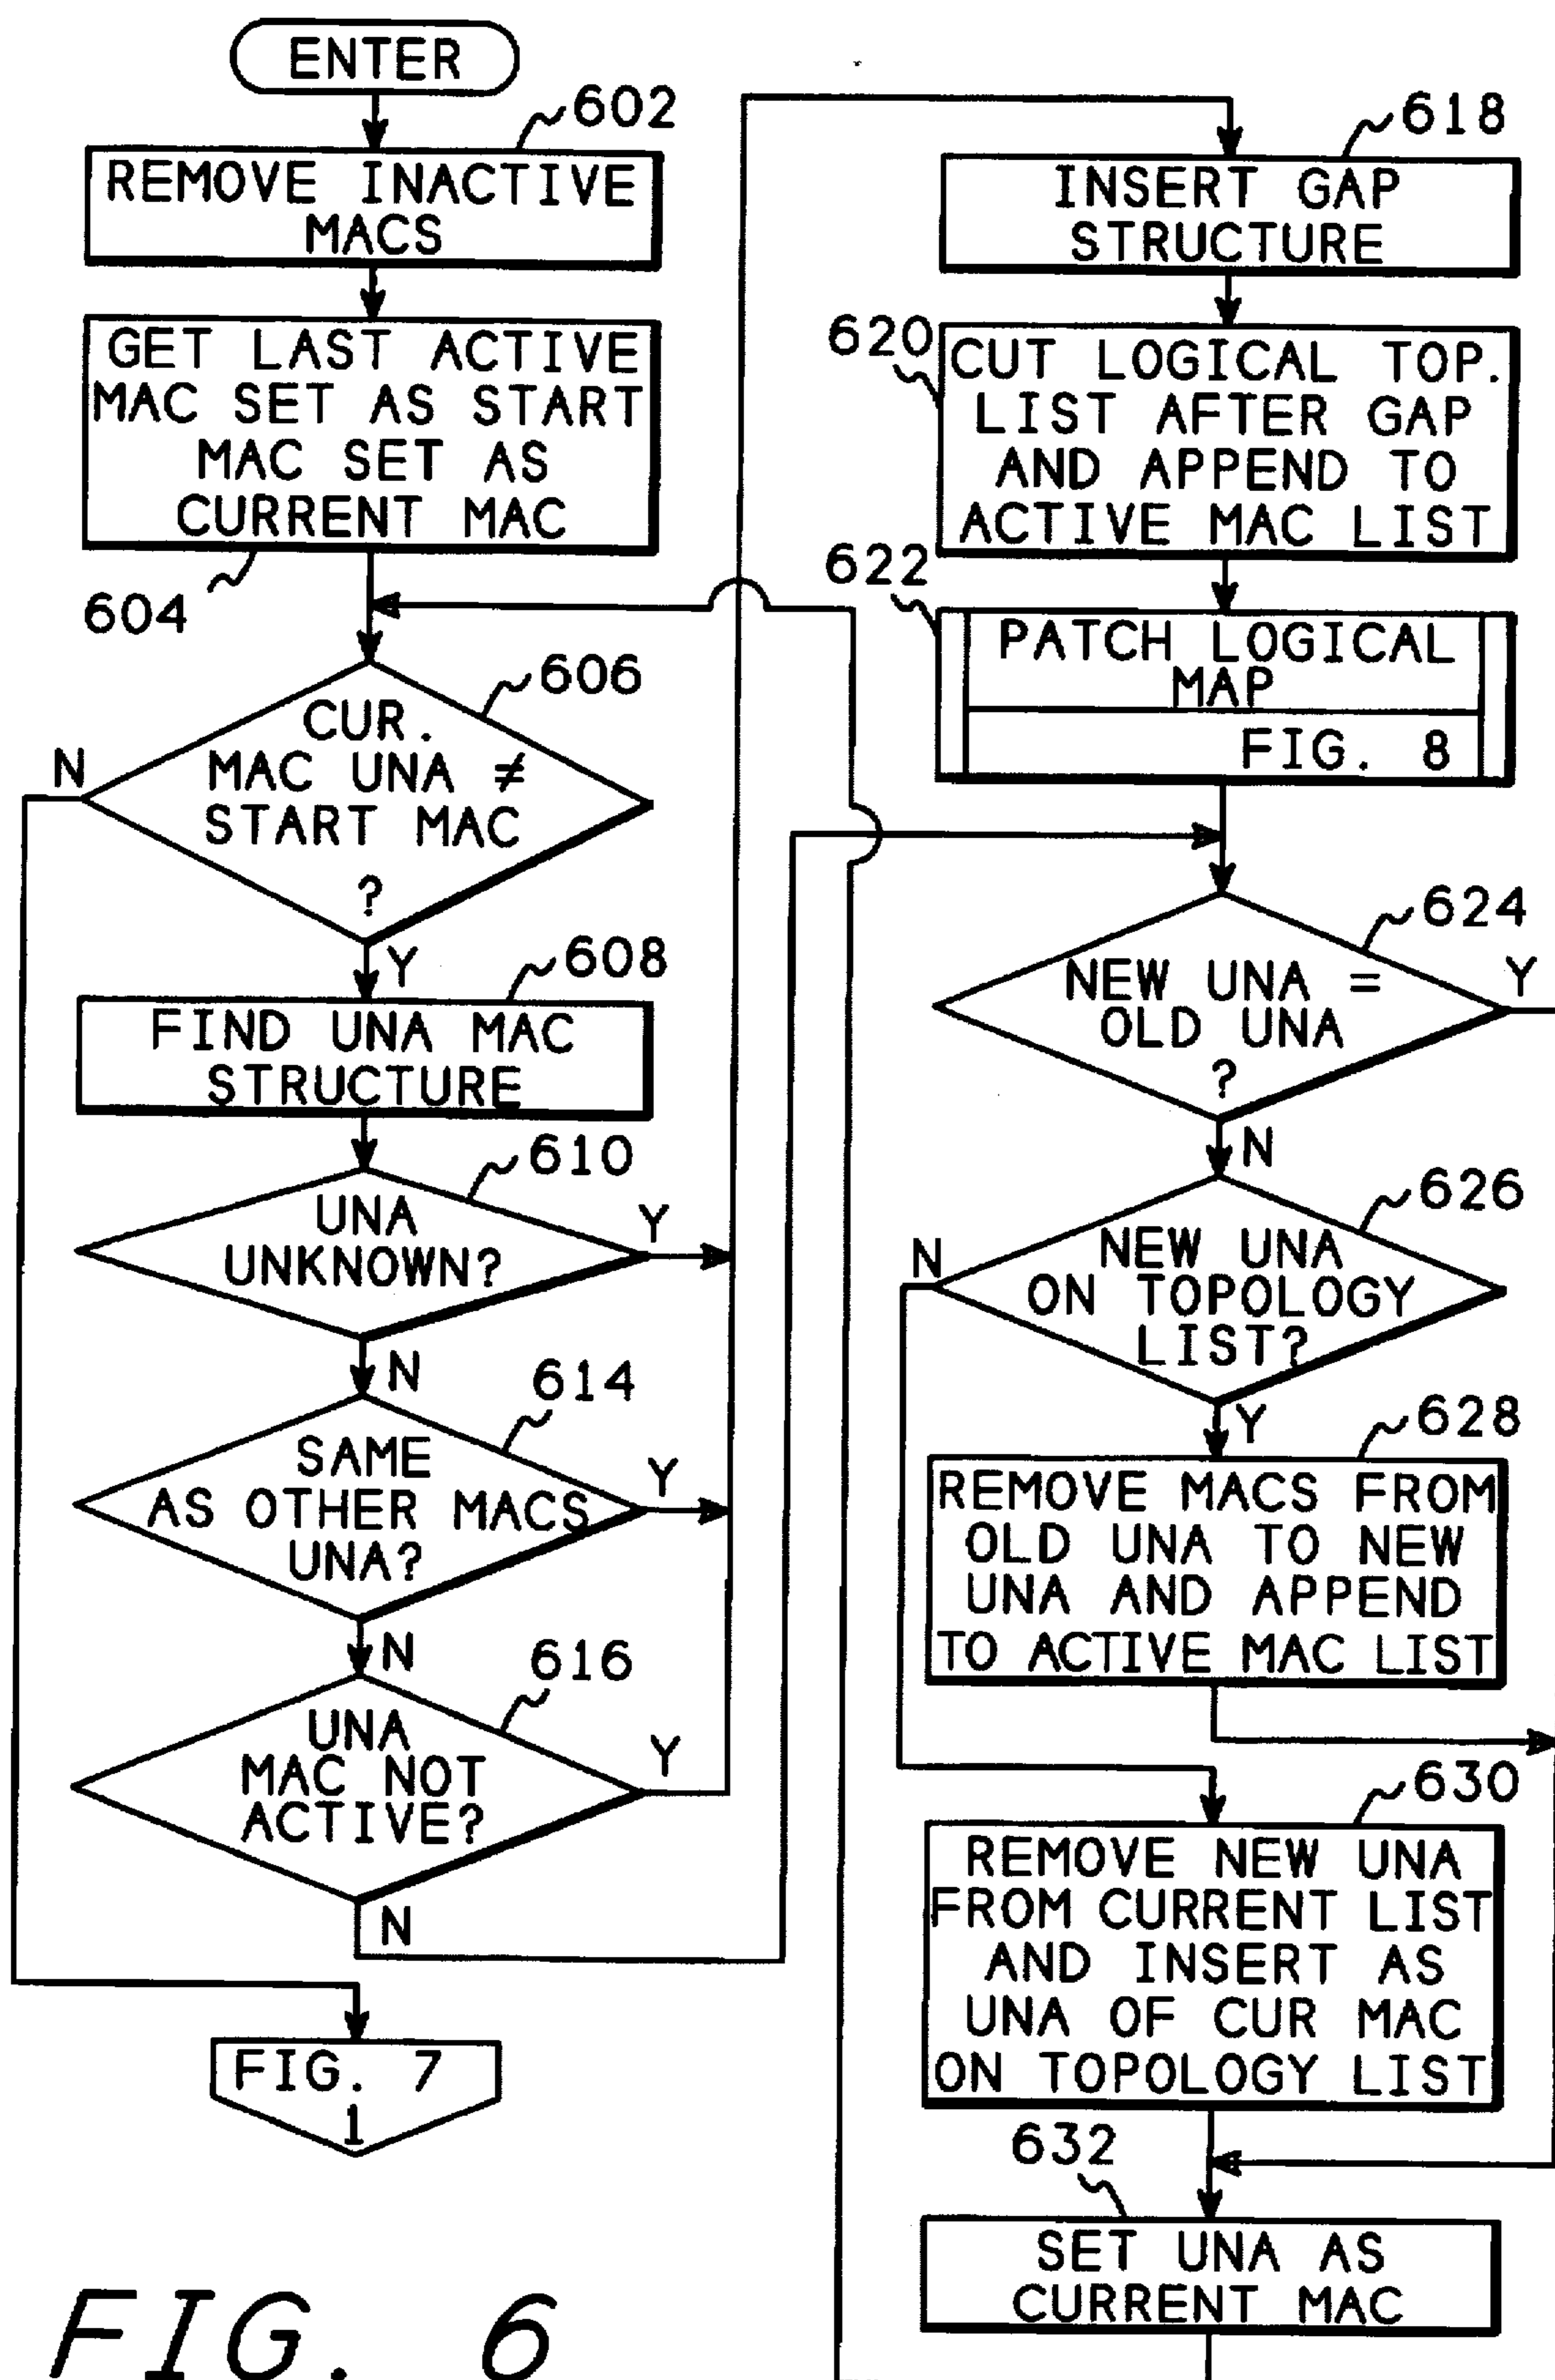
ENTER

602

REMOVE INACTIVE MACS

GET LAST ACTIVE MAC SET AS START MAC SET AS CURRENT MAC

604

606

CUR. MAC UNA ≠ START MAC ?

N

Y

608

FIND UNA MAC STRUCTURE

610

UNA UNKNOWN?

Y

N

614

SAME AS OTHER MACS UNA?

Y

N

616

UNA MAC NOT ACTIVE?

Y

N

FIG. 7
1

618

INSERT GAP STRUCTURE

620

CUT LOGICAL TOP. LIST AFTER GAP AND APPEND TO ACTIVE MAC LIST

622

PATCH LOGICAL MAP

FIG. 8

624

NEW UNA = OLD UNA ?

Y

N

626

NEW UNA ON TOPOLOGY LIST?

N

Y

628

REMOVE MACS FROM OLD UNA TO NEW UNA AND APPEND TO ACTIVE MAC LIST

630

REMOVE NEW UNA FROM CURRENT LIST AND INSERT AS UNA OF CUR MAC ON TOPOLOGY LIST

632

SET UNA AS CURRENT MAC

FIG. 6